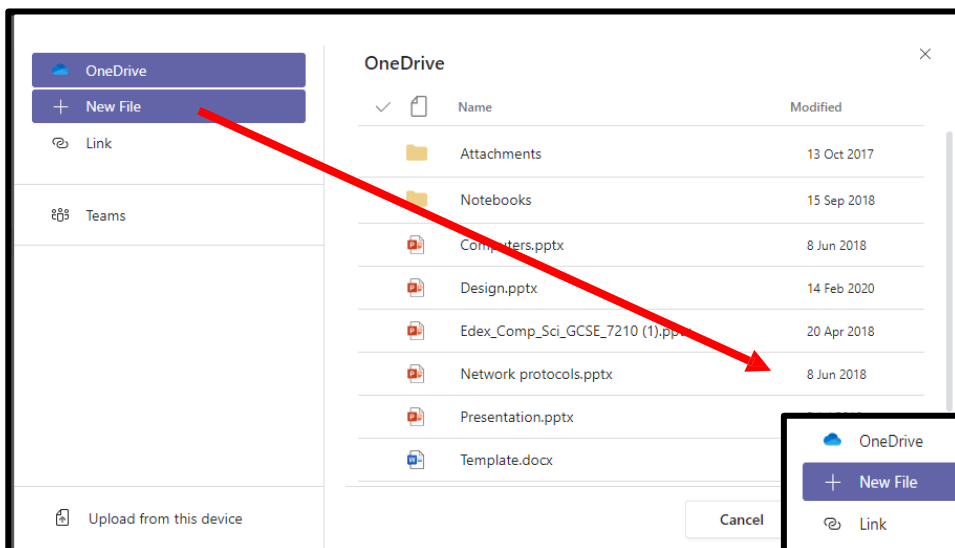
OneDrive
New File
Link
Teams
Upload from this device

OneDrive

| Name | Modified |
|---|---|
| Attachments | 13 Oct 2017 |
| Notebooks | 15 Sep 2018 |
| Computers.pptx | 8 Jun 2018 |
| Design.pptx | 14 Feb 2020 |
| Edex_Comp_Sci_GCSE_7210 (1).pptx | 20 Apr 2018 |
| Network protocols.pptx | 8 Jun 2018 |
| Presentation.pptx | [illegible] |
| Template.docx | |

Cancel

OneDrive
New File
Link